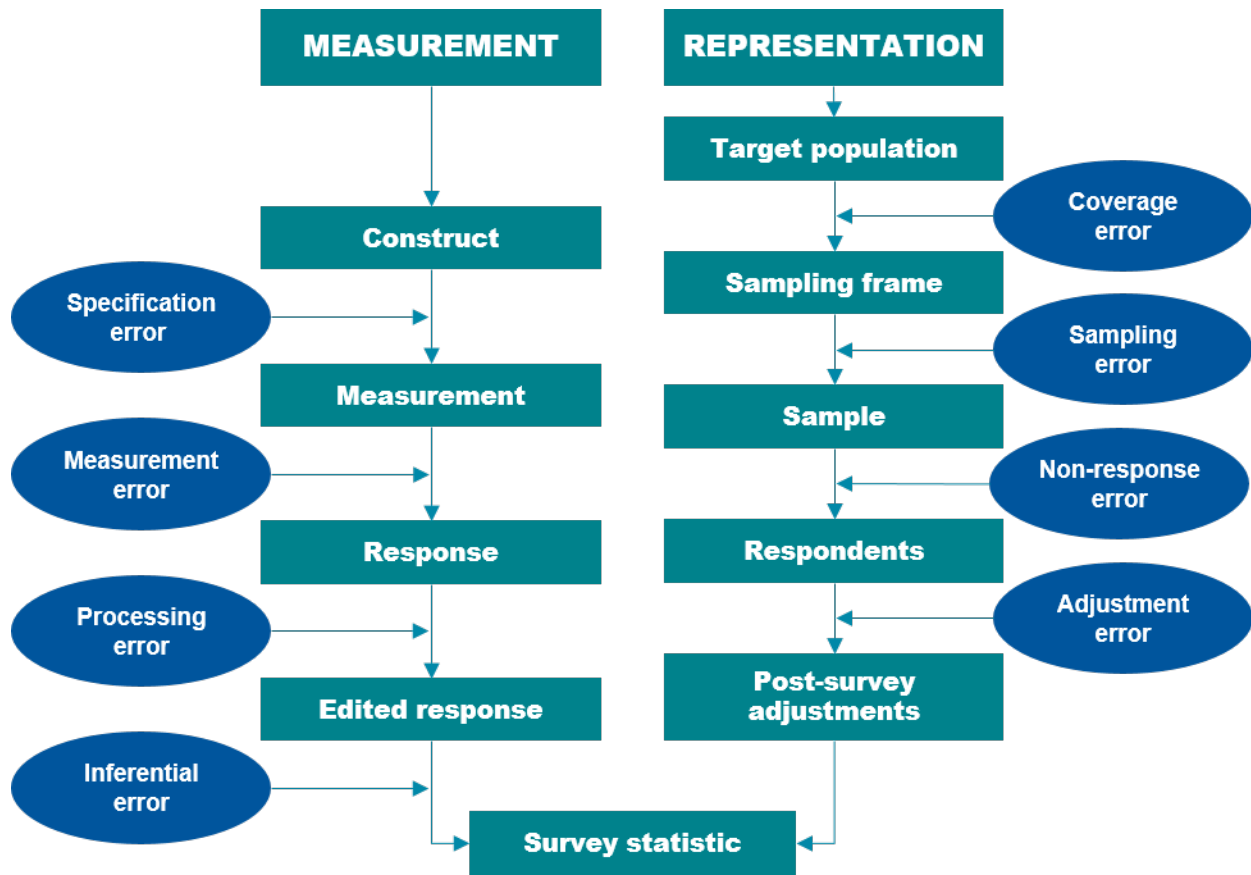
MEASUREMENT

Construct

Specification error

Measurement

Measurement error

Response

Processing error

Edited response

Inferential error

REPRESENTATION

Target population

Coverage error

Sampling frame

Sampling error

Sample

Non-response error

Respondents

Adjustment error

Post-survey adjustments

Survey statistic